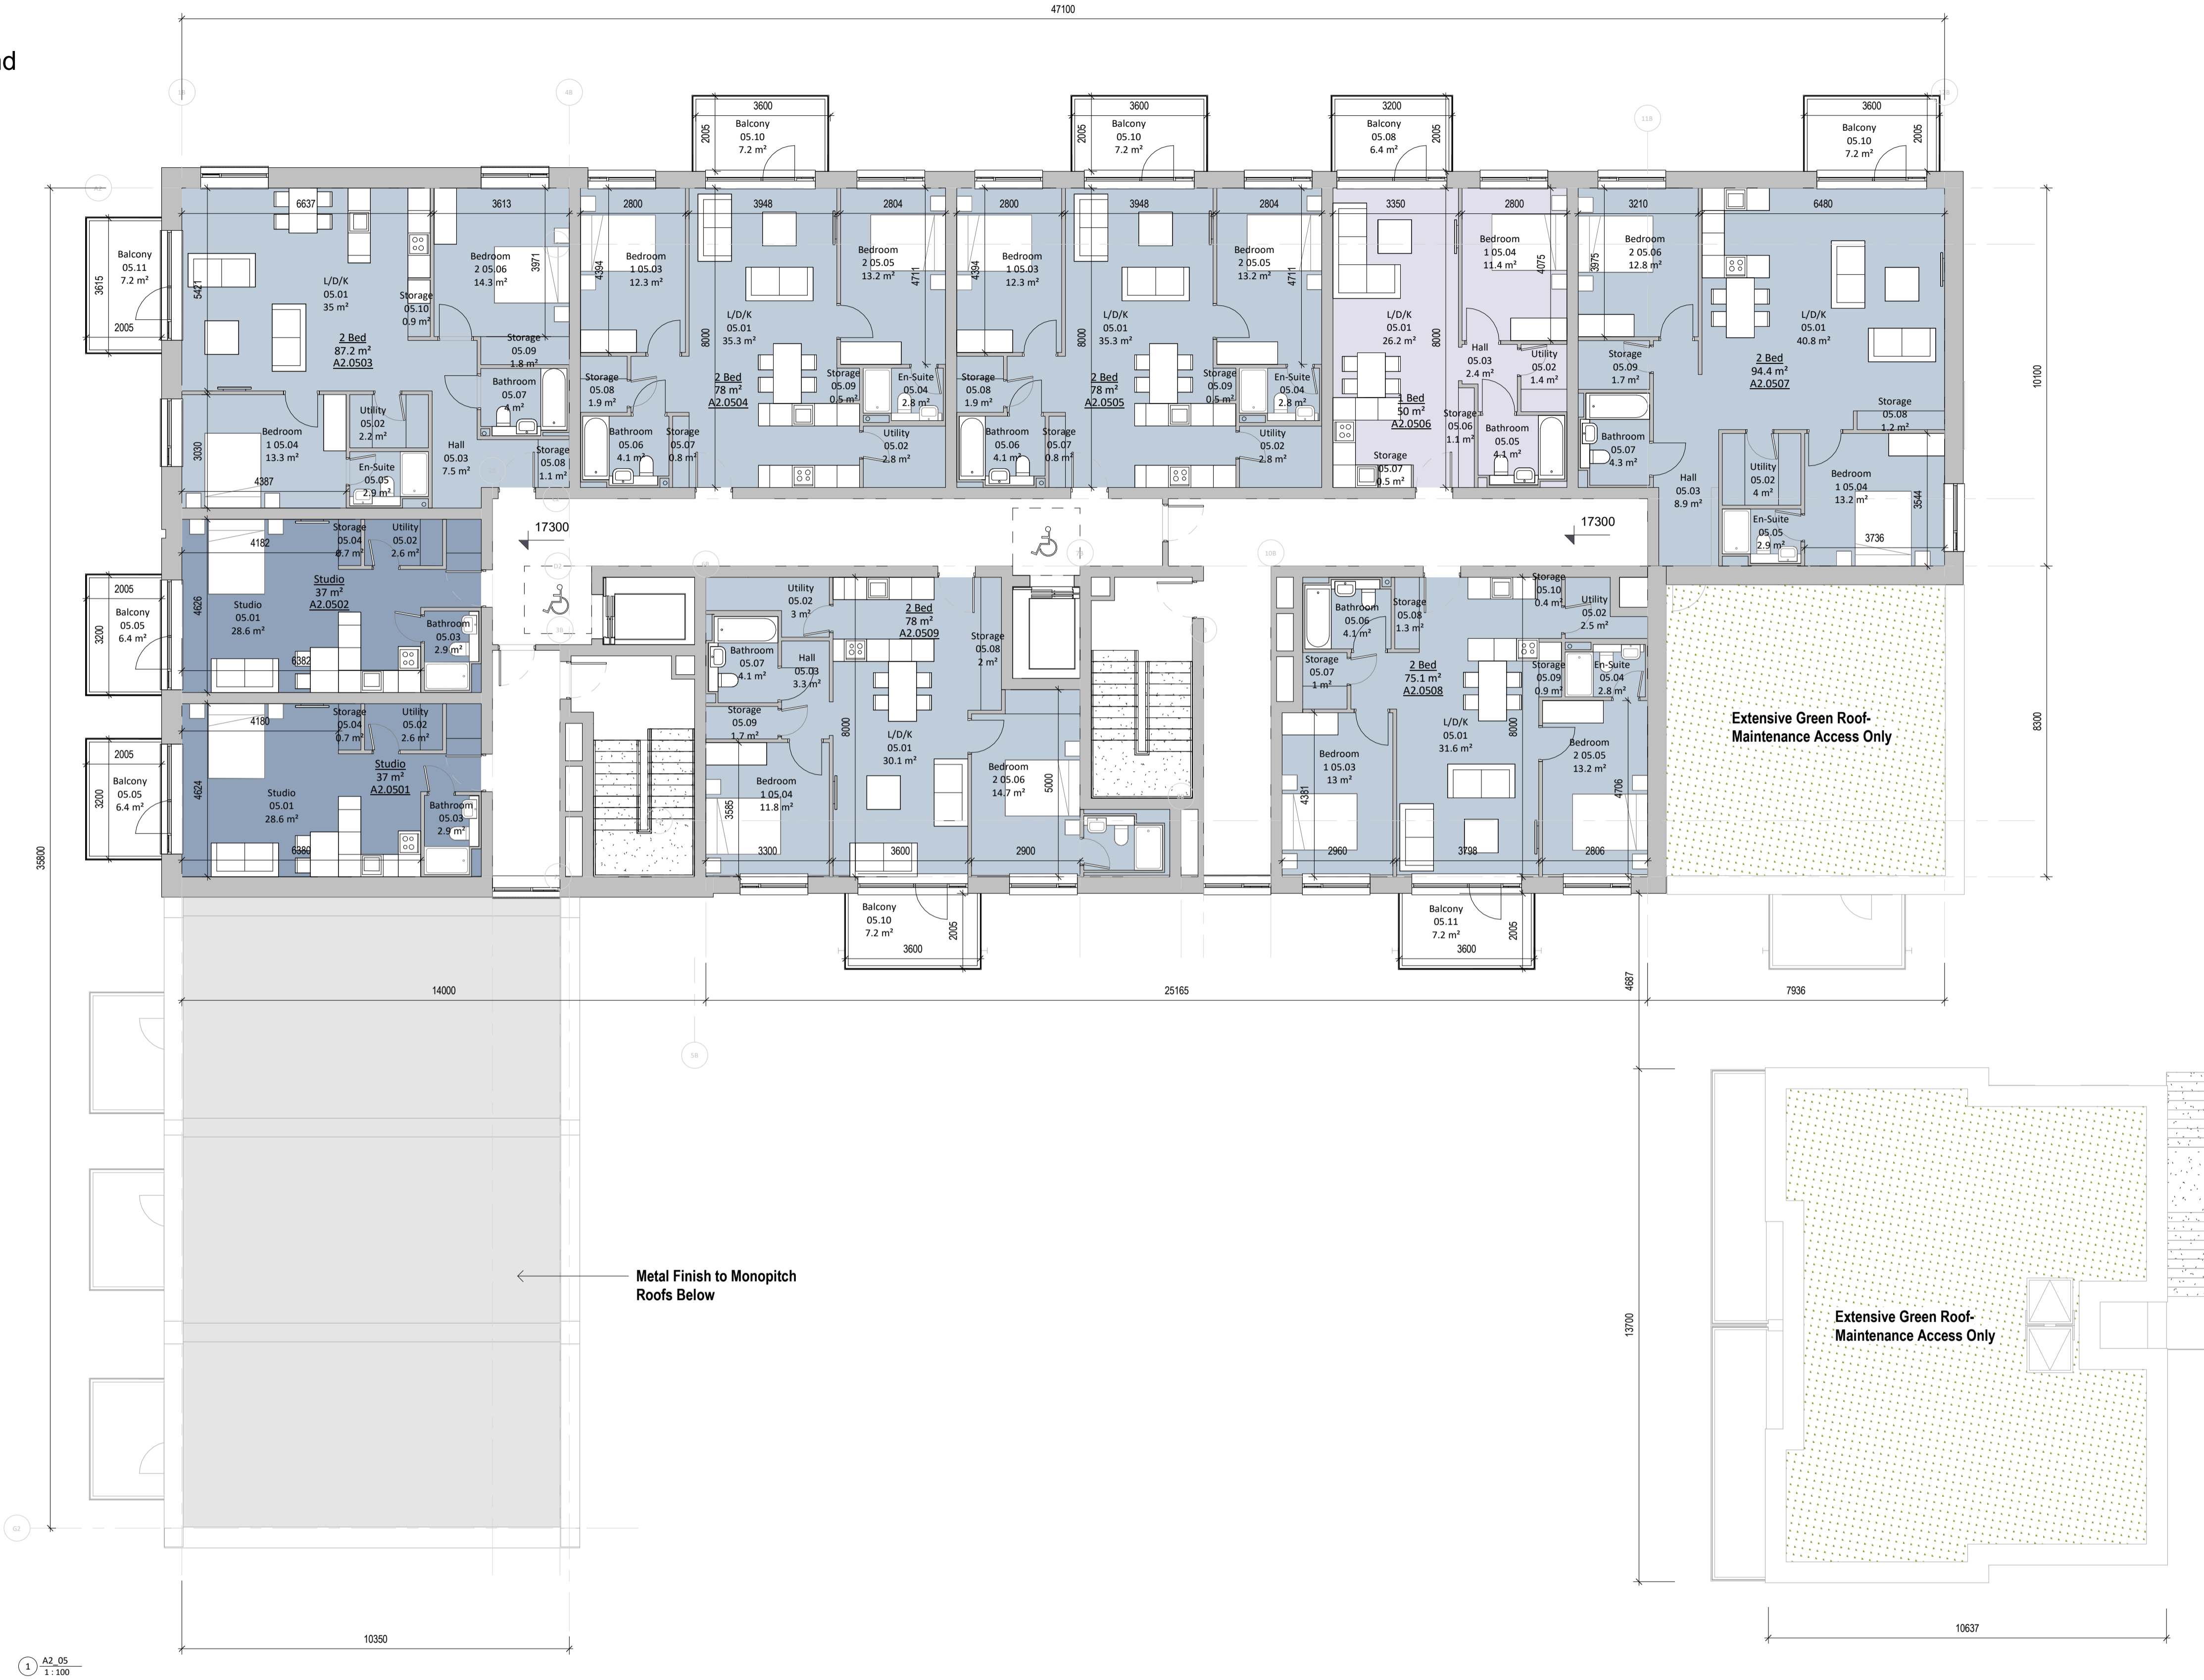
d

47100

3600
Balcony
05.10
7.2 m²
2005

3600
Balcony
05.10
7.2 m²
2005

3200
Balcony
05.08
6.4 m²
2005

3600
Balcony
05.10
7.2 m²
2005

Balcony
05.11
7.2 m²
3615
2005

6637
3613
L/D/K
05.01
35 m²
5421
2 Bed
87.2 m²
A2.0503
Storage
05.10
0.9 m²
Bedroom
2 05.06
14.3 m²
3971
Storage
05.09
1.8 m²
Bathroom
05.07
4 m²
Bedroom
1 05.04
13.3 m²
3030
4387
Utility
05.02
2.2 m²
En-Suite
05.05
2.9 m²
Hall
05.03
7.5 m²
Storage
05.08
1.1 m²

2800
Bedroom
1 05.03
12.3 m²
4394
3948
L/D/K
05.01
35.3 m²
8000
2 Bed
78 m²
A2.0504
2804
Bedroom
2 05.05
13.2 m²
4711
Storage
05.09
0.5 m²
En-Suite
05.04
2.8 m²
Storage
05.08
1.9 m²
Bathroom
05.06
4.1 m²
Storage
05.07
0.8 m²
Utility
05.02
2.8 m²

2800
Bedroom
1 05.03
12.3 m²
4394
3948
L/D/K
05.01
35.3 m²
8000
2 Bed
78 m²
A2.0505
2804
Bedroom
2 05.05
13.2 m²
4711
Storage
05.09
0.5 m²
En-Suite
05.04
2.8 m²
Storage
05.08
1.9 m²
Bathroom
05.06
4.1 m²
Storage
05.07
0.8 m²
Utility
05.02
2.8 m²

3350
L/D/K
05.01
26.2 m²
8000
1 Bed
50 m²
A2.0506
Storage
05.07
0.5 m²
2800
Bedroom
1 05.04
11.4 m²
4075
Hall
05.03
2.4 m²
Utility
05.02
1.4 m²
Storage
05.06
1.1 m²
Bathroom
05.05
4.1 m²

3210
Bedroom
2 05.06
12.8 m²
3975
6480
L/D/K
05.01
40.8 m²
2 Bed
94.4 m²
A2.0507
Storage
05.09
1.7 m²
Storage
05.08
1.2 m²
Bathroom
05.07
4.3 m²
Hall
05.03
8.9 m²
Utility
05.02
4 m²
Bedroom
1 05.04
13.2 m²
3544
En-Suite
05.05
2.9 m²
3736
10100

17300
17300

4182
Storage
05.04
0.7 m²
Utility
05.02
2.6 m²
Studio
37 m²
A2.0502
4626
Studio
05.01
28.6 m²
Bathroom
05.03
2.9 m²
6382
2005
Balcony
05.05
6.4 m²
3200

4180
Storage
05.04
0.7 m²
Utility
05.02
2.6 m²
Studio
37 m²
A2.0501
4624
Studio
05.01
28.6 m²
Bathroom
05.03
2.9 m²
6380
2005
Balcony
05.05
6.4 m²
3200

35800

Utility
05.02
3 m²
2 Bed
78 m²
A2.0509
Storage
05.08
2 m²
Bathroom
05.07
4.1 m²
Hall
05.03
3.3 m²
Storage
05.09
1.7 m²
8000
L/D/K
05.01
30.1 m²
Bedroom
1 05.04
11.8 m²
3585
3300
3600
Bedroom
2 05.06
14.7 m²
5000
2900

Bathroom
05.06
4.1 m²
Storage
05.08
1.3 m²
Storage
05.10
0.4 m²
Utility
05.02
2.5 m²
Storage
05.07
1 m²
2 Bed
75.1 m²
A2.0508
Storage
05.09
0.9 m²
En-Suite
05.04
2.8 m²
L/D/K
05.01
31.6 m²
8000
Bedroom
1 05.03
13 m²
4381
Bedroom
2 05.05
13.2 m²
4706
2960
3798
2806

Extensive Green Roof-
Maintenance Access Only
8300

Balcony
05.10
7.2 m²
2005
3600

Balcony
05.11
7.2 m²
2005
3600

14000
25165
4687
7936

Metal Finish to Monopitch
Roofs Below

13700

Extensive Green Roof-
Maintenance Access Only

10350
10637

1
A2_05
1 : 100